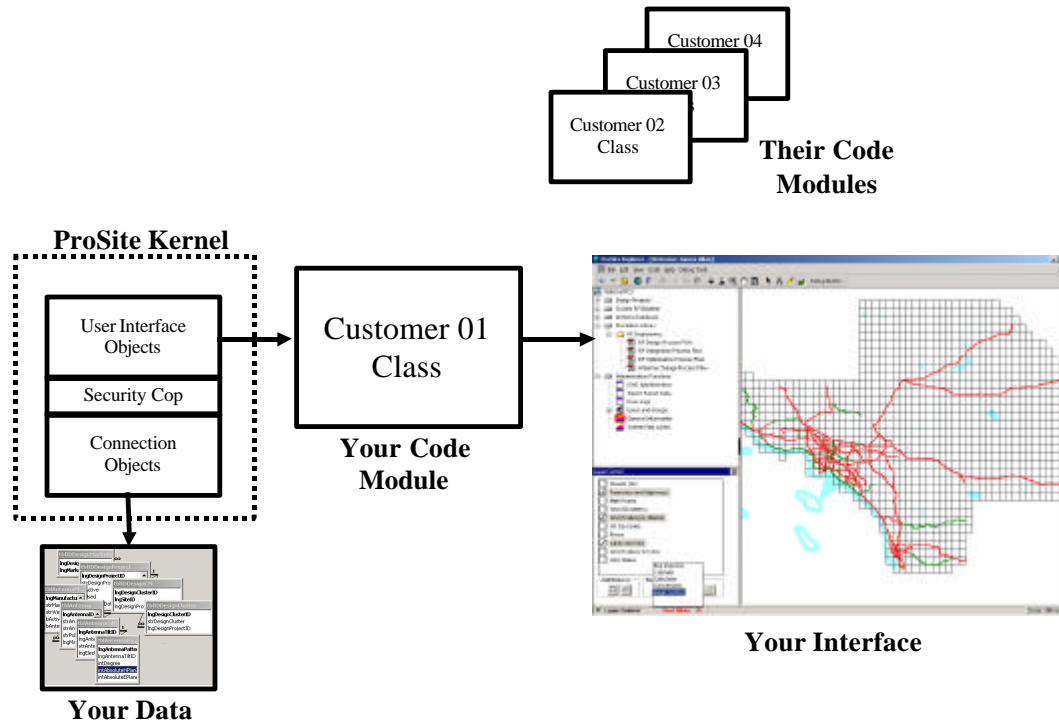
Customer 04

Customer 03

Customer 02 Class

Their Code Modules

ProSite Kernel

User Interface Objects

Security Cop

Connection Objects

Customer 01 Class

Your Code Module

Your Interface

Your Data

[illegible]